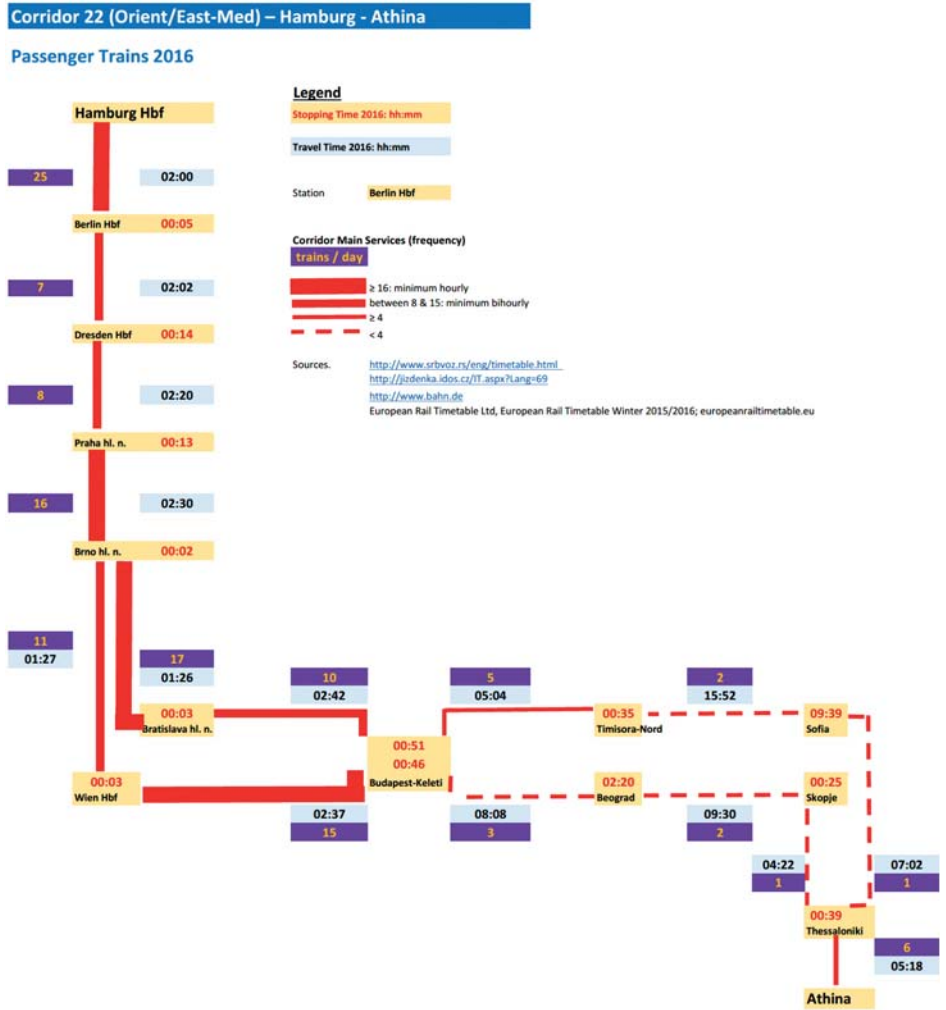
Corridor 22 (Orient/East-Med) – Hamburg - Athina

Passenger Trains 2016

Legend

Stopping Time 2016: hh:mm

Travel Time 2016: hh:mm

Station Berlin Hbf

Corridor Main Services (frequency)

trains / day

≥ 16: minimum hourly

between 8 & 15: minimum bihourly

≥ 4

< 4

Sources. http://www.srbvoz.rs/eng/timetable.html
http://jizdenka.idos.cz/IT.aspx?Lang=69
http://www.bahn.de
European Rail Timetable Ltd, European Rail Timetable Winter 2015/2016; europeanrailtimetable.eu

Hamburg Hbf

25

02:00

Berlin Hbf 00:05

7

02:02

Dresden Hbf 00:14

8

02:20

Praha hl. n. 00:13

16

02:30

Brno hl. n. 00:02

11

01:27

17

01:26

00:03
Bratislava hl. n.

00:03
Wien Hbf

10

02:42

02:37

15

00:51
00:46
Budapest-Keleti

5

05:04

08:08

3

00:35
Timisora-Nord

02:20
Beograd

2

15:52

09:30

2

09:39
Sofia

00:25
Skopje

04:22

1

07:02

1

00:39
Thessaloniki

6

05:18

Athina